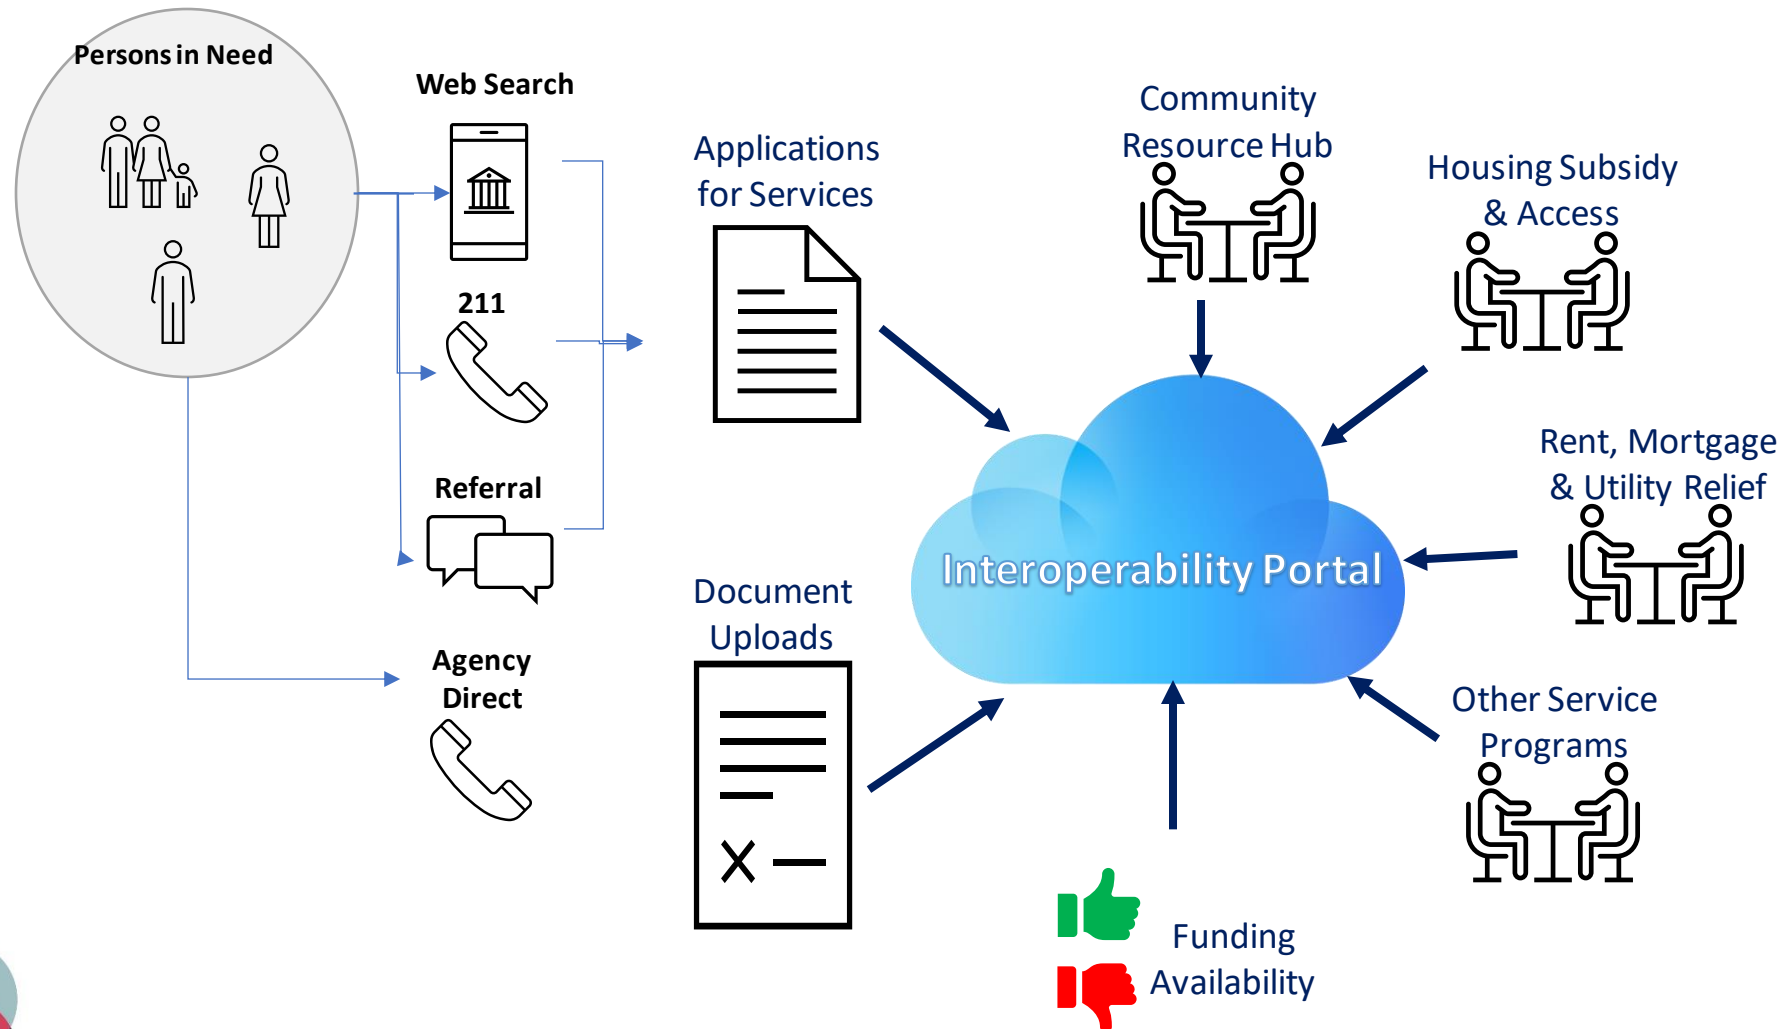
Persons in Need

Web Search

211

Referral

Agency Direct

Applications for Services

Document Uploads

Community Resource Hub

Housing Subsidy & Access

Rent, Mortgage & Utility Relief

Other Service Programs

Interoperability Portal

Funding Availability